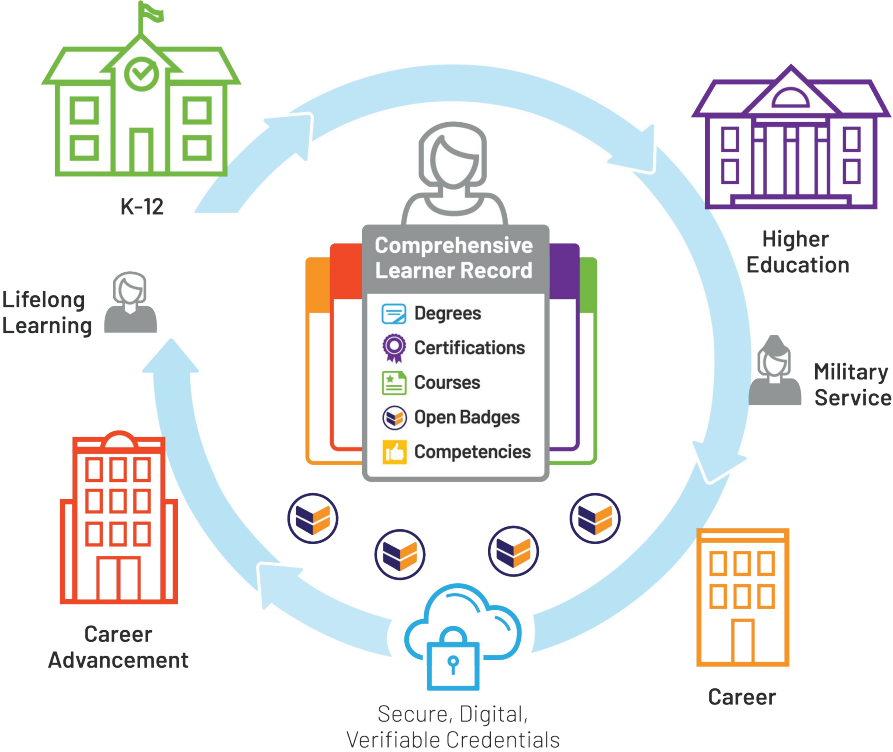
K-12

Higher Education

Lifelong Learning

Comprehensive Learner Record

Degrees

Certifications

Courses

Open Badges

Competencies

Military Service

Career Advancement

Career

Secure, Digital, Verifiable Credentials